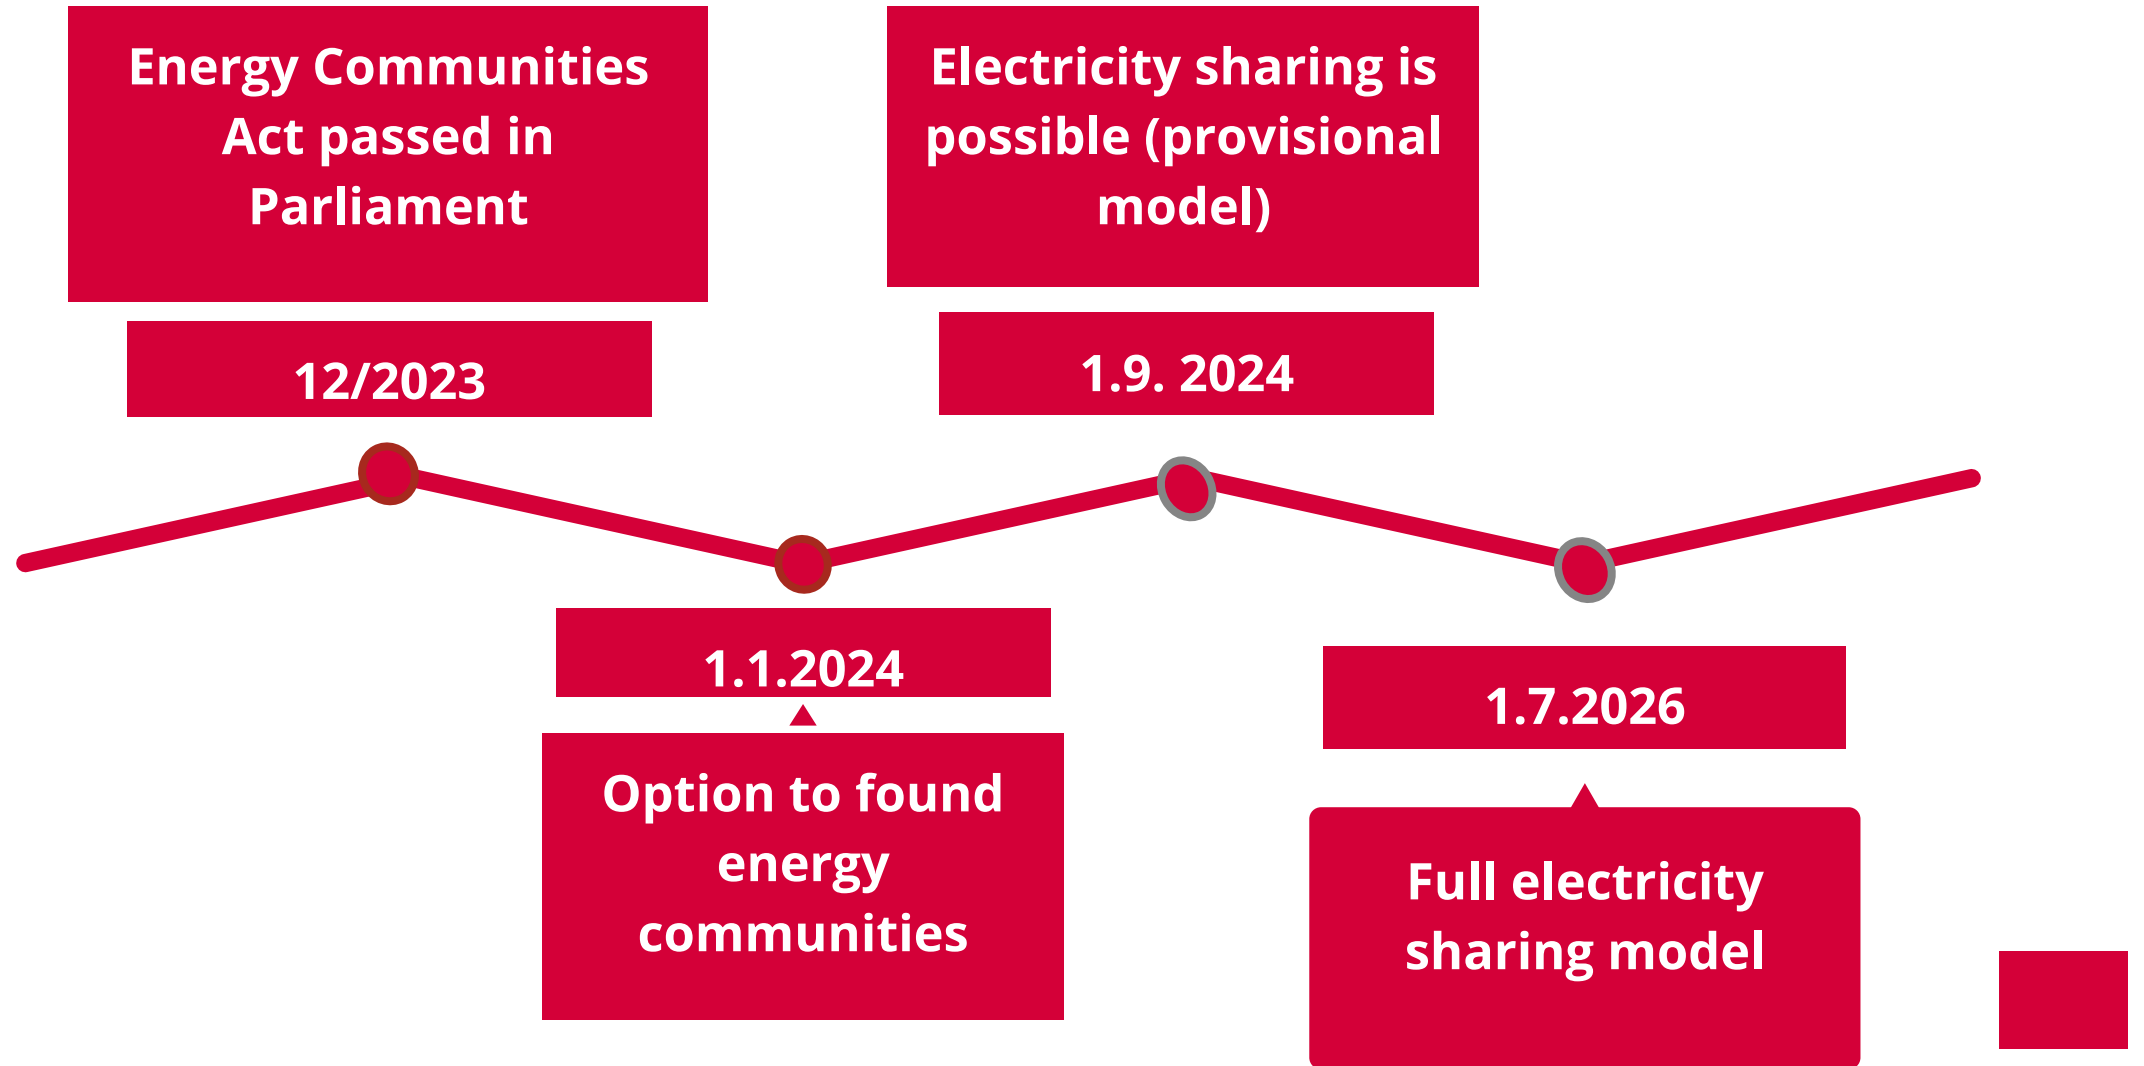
Energy Communities Act passed in Parliament

12/2023

Electricity sharing is possible (provisional model)

1.9. 2024

1.1.2024

Option to found energy communities

1.7.2026

Full electricity sharing model